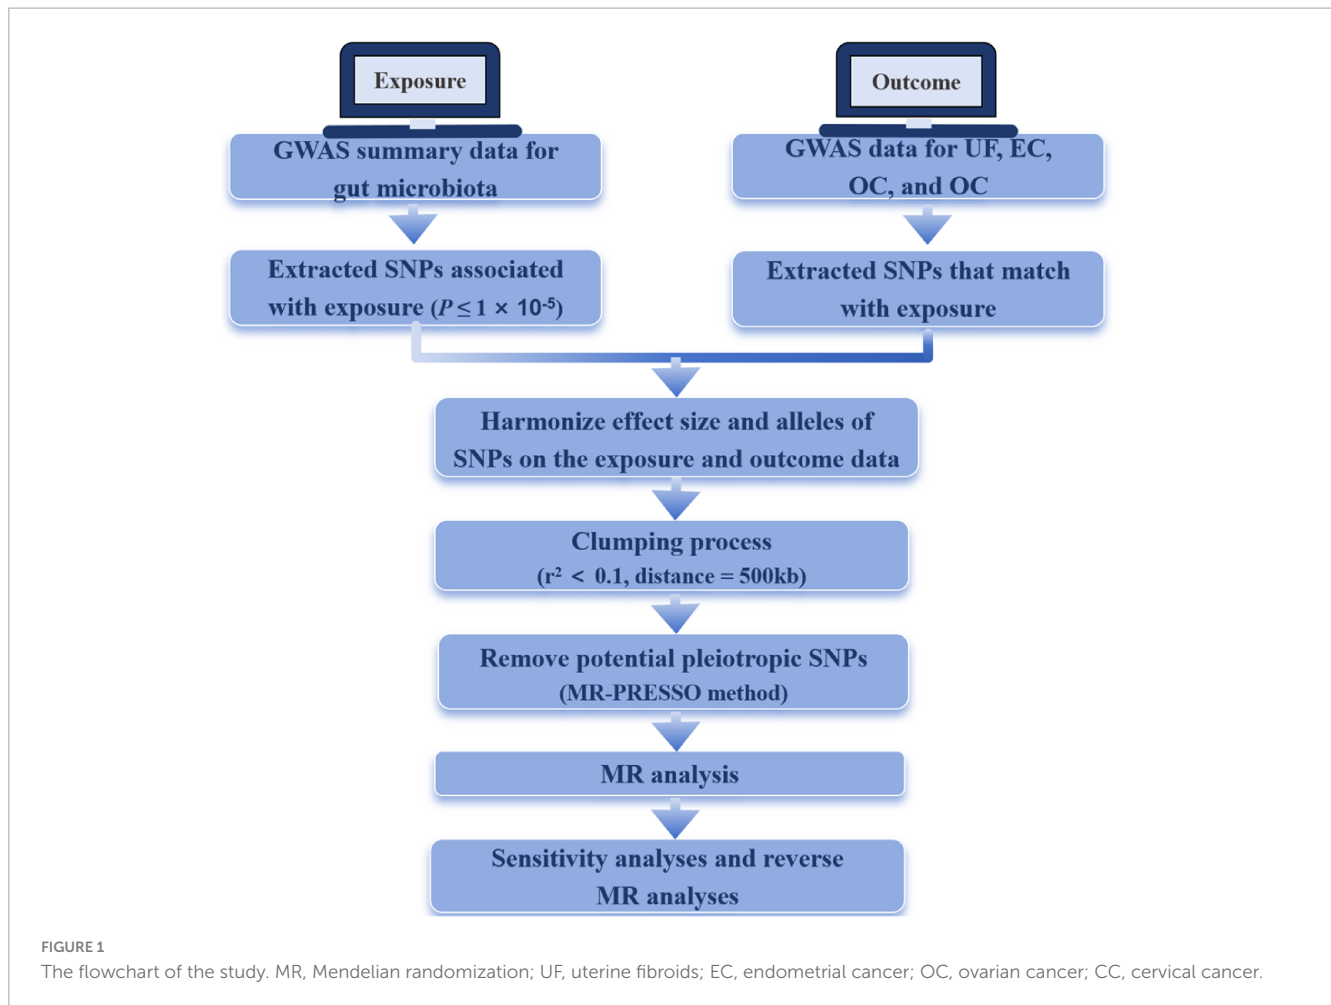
Exposure

Outcome

GWAS summary data for gut microbiota

GWAS data for UF, EC, OC, and OC

Extracted SNPs associated with exposure ($P \leq 1 \times 10^{-5}$)

Extracted SNPs that match with exposure

Harmonize effect size and alleles of SNPs on the exposure and outcome data

Clumping process
($r^2 < 0.1$, distance = 500kb)

Remove potential pleiotropic SNPs
(MR-PRESSO method)

MR analysis

Sensitivity analyses and reverse MR analyses

FIGURE 1
The flowchart of the study. MR, Mendelian randomization; UF, uterine fibroids; EC, endometrial cancer; OC, ovarian cancer; CC, cervical cancer.